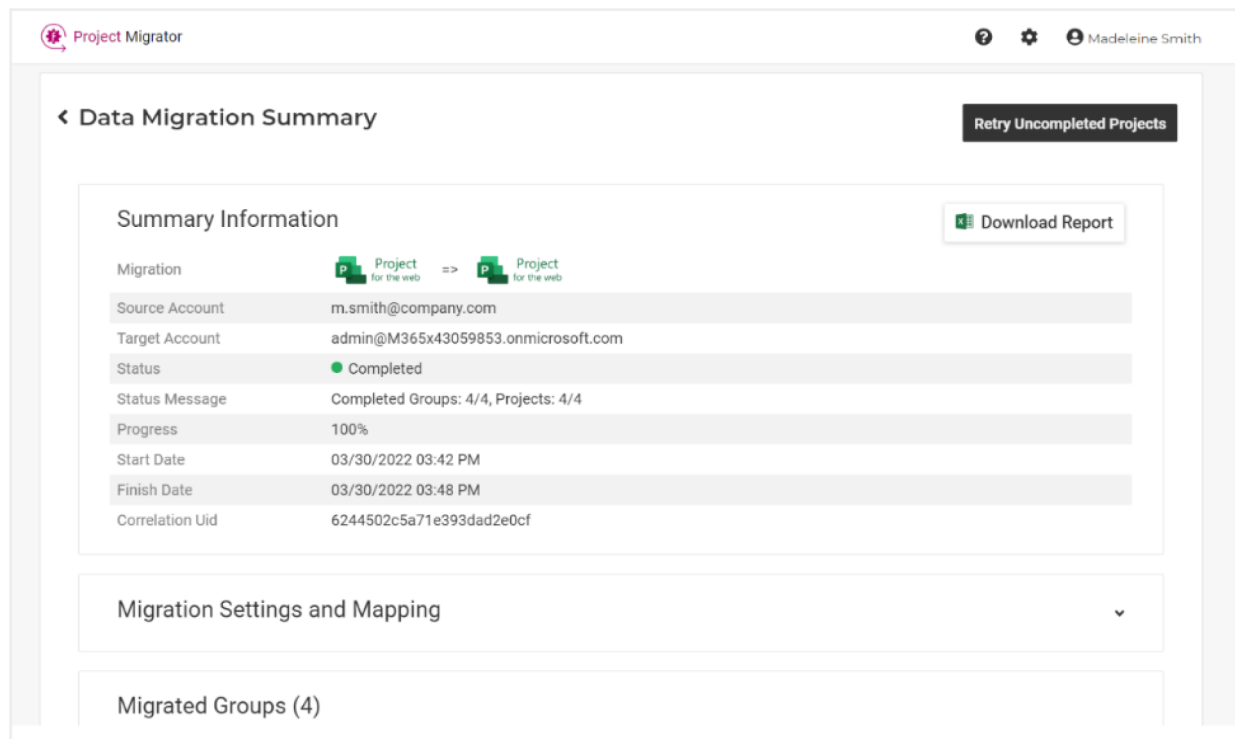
Project Migrator

Madeleine Smith

Data Migration Summary

Retry Uncompleted Projects

Summary Information

Download Report

| | |
|---|---|
| Migration | Project for the web => Project for the web |
| Source Account | m.smith@company.com |
| Target Account | admin@M365x43059853.onmicrosoft.com |
| Status | Completed |
| Status Message | Completed Groups: 4/4, Projects: 4/4 |
| Progress | 100% |
| Start Date | 03/30/2022 03:42 PM |
| Finish Date | 03/30/2022 03:48 PM |
| Correlation Uid | 6244502c5a71e393dad2e0cf |

Migration Settings and Mapping

Migrated Groups (4)